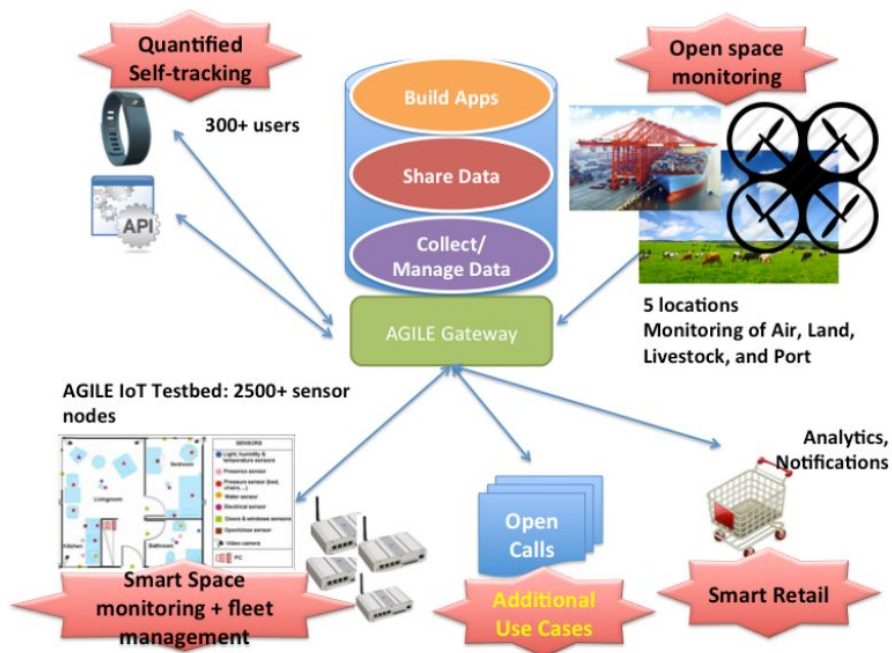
Quantified Self-tracking

300+ users

API

Open space monitoring

Build Apps

Share Data

Collect/ Manage Data

AGILE Gateway

5 locations
Monitoring of Air, Land, Livestock, and Port

AGILE IoT Testbed: 2500+ sensor nodes

SENSORS
Light, humidity & temperature sensors
Presence sensor
Pressure sensor (bed, chairs,...)
Water sensor
Electrical sensor
Doors & windows sensors
Gas/smoke sensor
Video camera
PC

Bedroom
Livingroom
Kitchen
Bathroom

Analytics, Notifications

Open Calls

Smart Space monitoring + fleet management

Additional Use Cases

Smart Retail